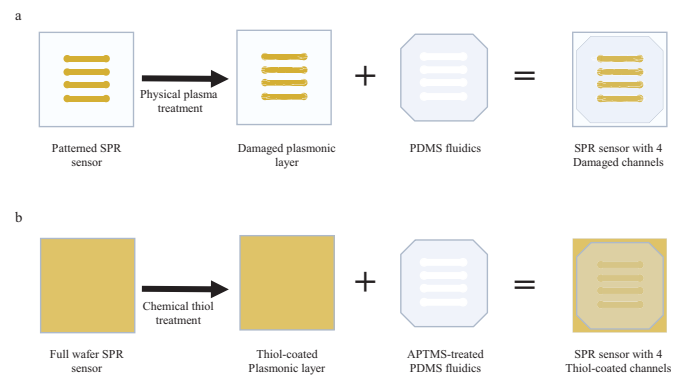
a

Physical plasma treatment

+

=

Patterned SPR sensor

Damaged plasmonic layer

PDMS fluidics

SPR sensor with 4 Damaged channels

b

Chemical thiol treatment

+

=

Full wafer SPR sensor

Thiol-coated Plasmonic layer

APTMS-treated PDMS fluidics

SPR sensor with 4 Thiol-coated channels